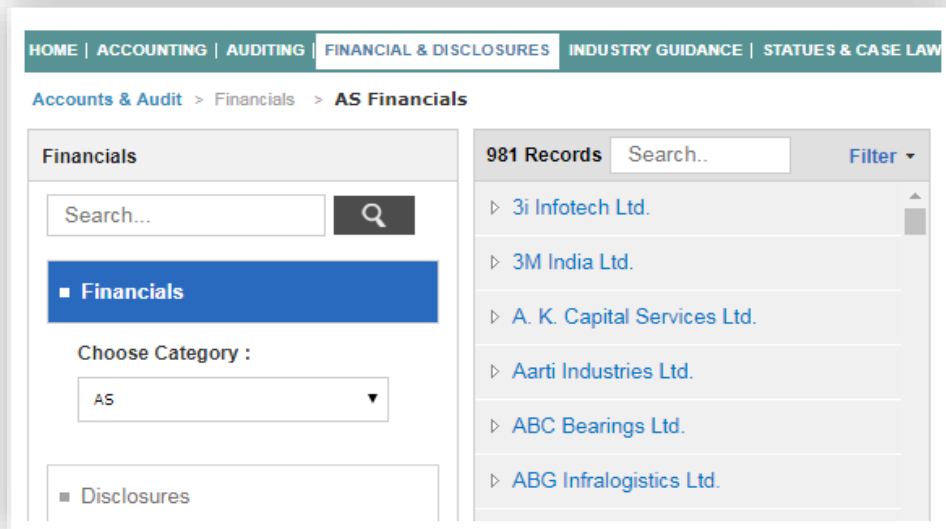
HOME | ACCOUNTING | AUDITING | FINANCIAL & DISCLOSURES | INDUSTRY GUIDANCE | STATUES & CASE LAW

Accounts & Audit > Financials > AS Financials

Financials

Search...

Financials

Choose Category :

AS

Disclosures

981 Records Search.. Filter

3i Infotech Ltd.

3M India Ltd.

A. K. Capital Services Ltd.

Aarti Industries Ltd.

ABC Bearings Ltd.

ABG Infralogistics Ltd.